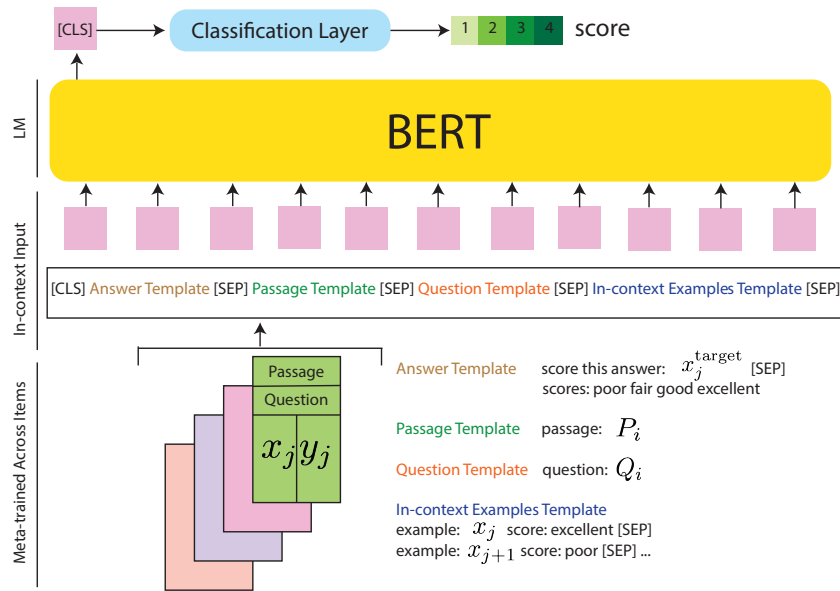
[CLS]
Classification Layer
1 2 3 4 score

LM
BERT

In-context Input
[CLS] Answer Template [SEP] Passage Template [SEP] Question Template [SEP] In-context Examples Template [SEP]

Meta-trained Across Items
Passage
Question
$x_j$ $y_j$

Answer Template score this answer: $x_j^{\text{target}}$ [SEP]
scores: poor fair good excellent

Passage Template passage: $P_i$

Question Template question: $Q_i$

In-context Examples Template
example: $x_j$ score: excellent [SEP]
example: $x_{j+1}$ score: poor [SEP] ...